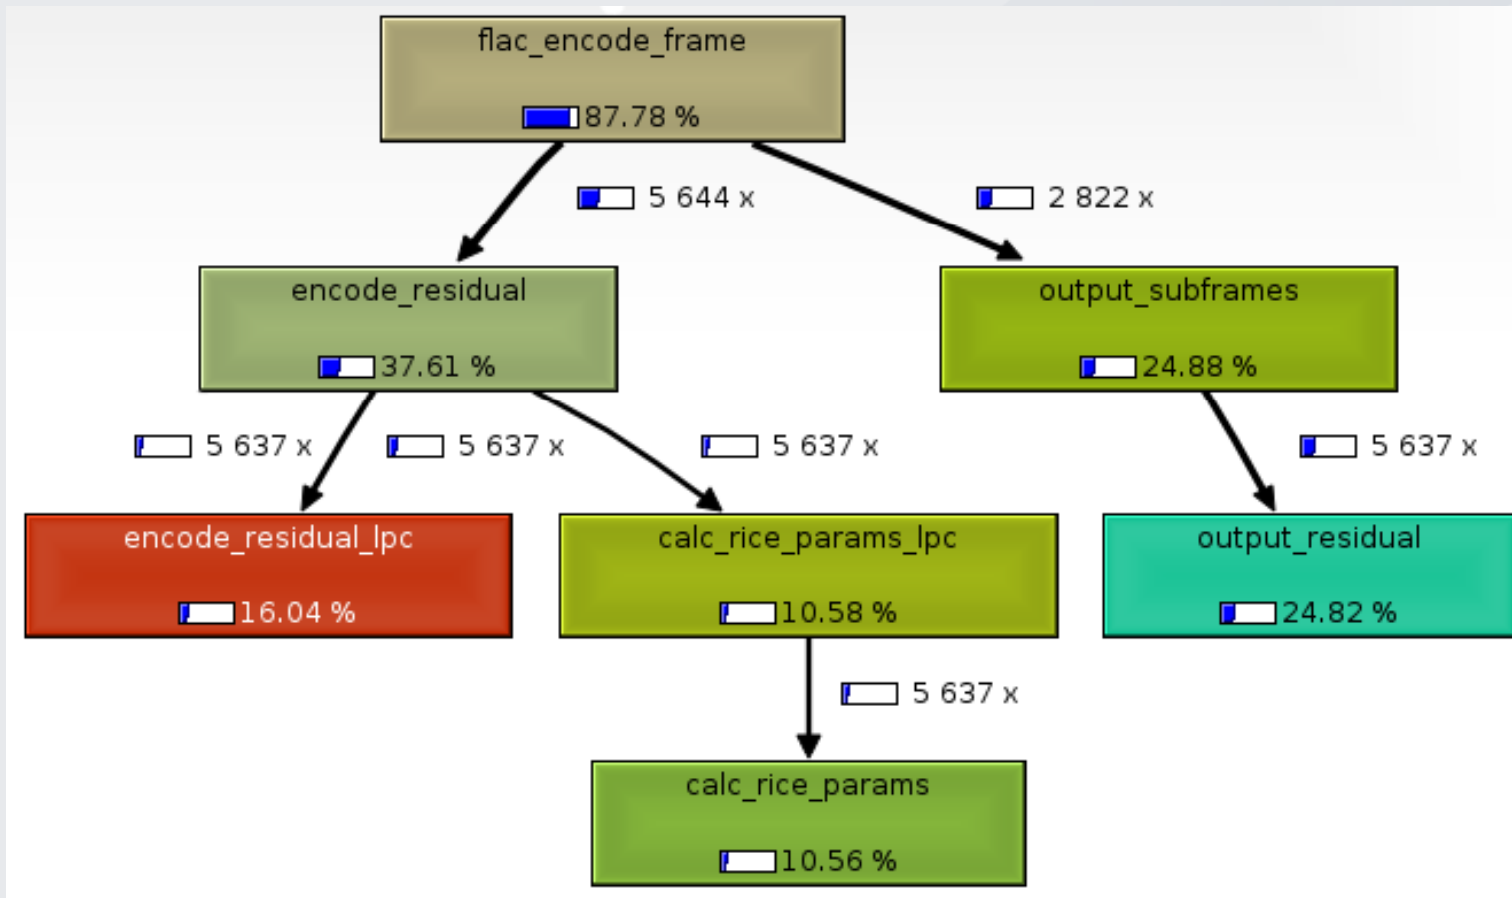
flac_encode_frame
87.78 %

5 644 x

2 822 x

encode_residual
37.61 %

output_subframes
24.88 %

5 637 x

5 637 x

5 637 x

5 637 x

encode_residual_lpc
16.04 %

calc_rice_params_lpc
10.58 %

output_residual
24.82 %

5 637 x

calc_rice_params
10.56 %